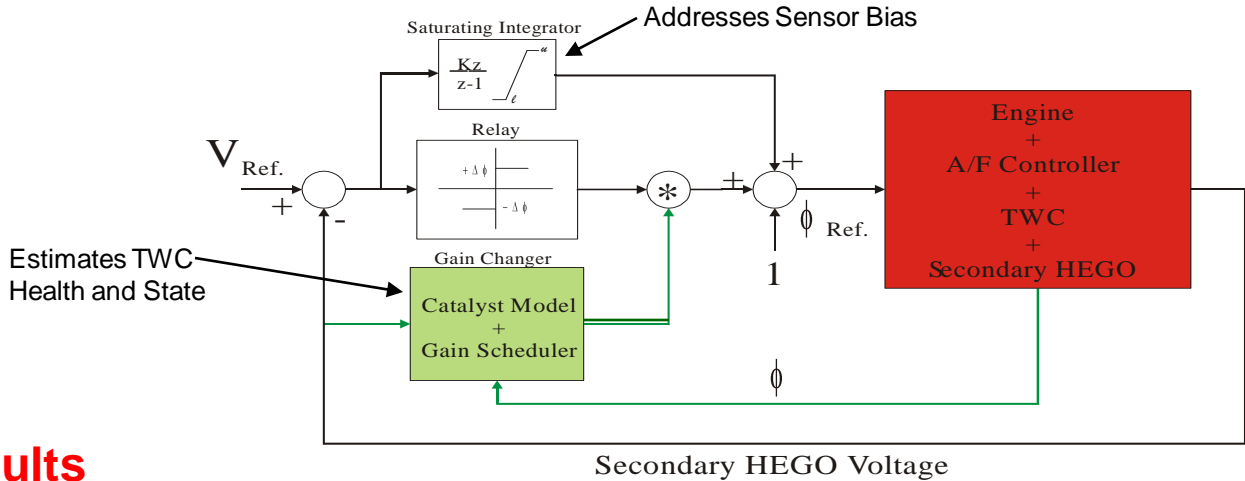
Saturating Integrator

Addresses Sensor Bias

$\frac{Kz}{z-1}$

u

ℓ

Relay

$+\Delta\phi$

$-\Delta\phi$

$V_{Ref.}$

+

-

*

+

+

$\phi_{Ref.}$

1

Engine
+
A/F Controller
+
TWC
+
Secondary HEGO

Estimates TWC Health and State

Gain Changer

Catalyst Model
+
Gain Scheduler

$\phi$

ults

Secondary HEGO Voltage